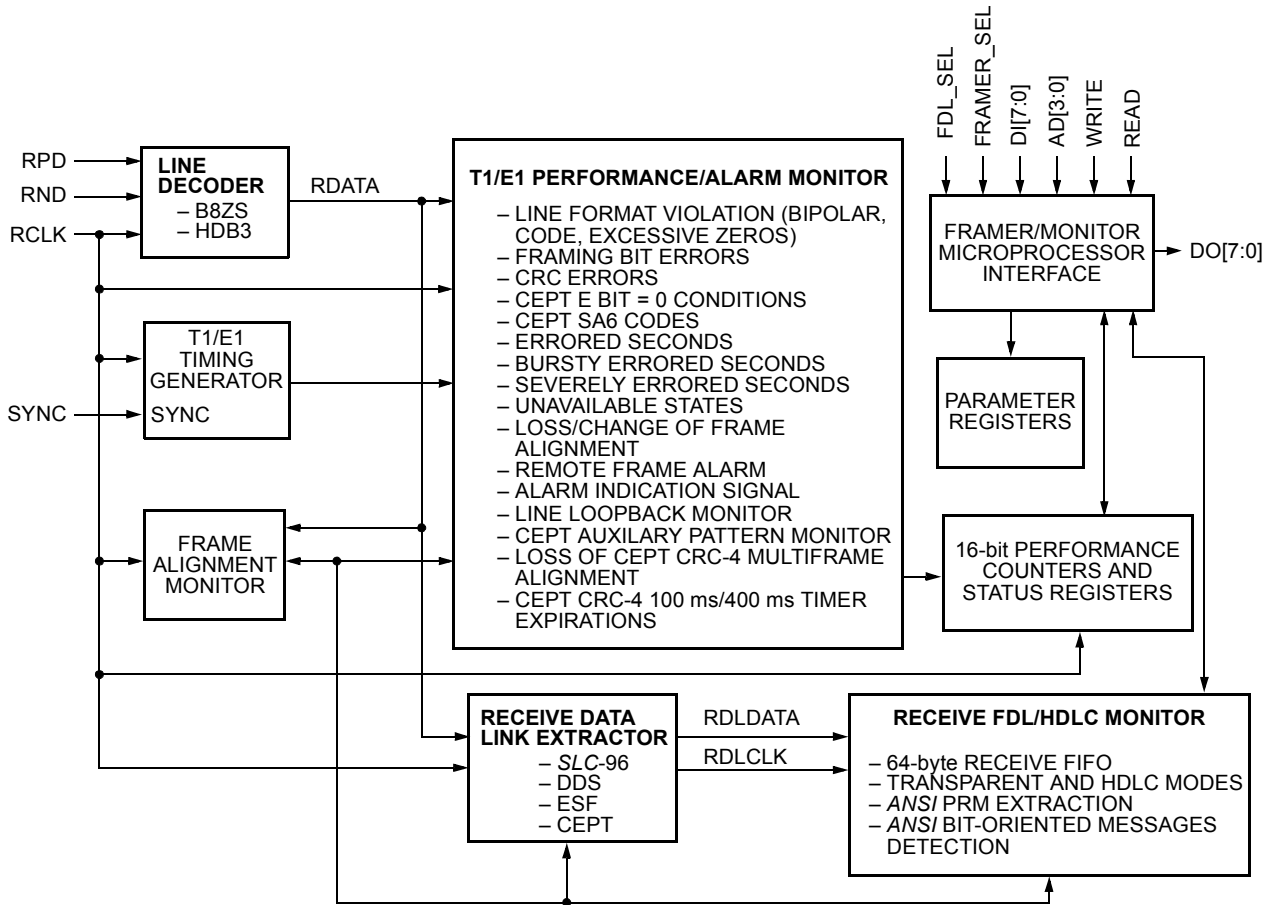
FDL_SEL
FRAMER_SEL
DI[7:0]
AD[3:0]
WRITE
READ

RPD
RND
RCLK

LINE DECODER
– B8ZS
– HDB3

RDATA

T1/E1 PERFORMANCE/ALARM MONITOR
– LINE FORMAT VIOLATION (BIPOLAR, CODE, EXCESSIVE ZEROS)
– FRAMING BIT ERRORS
– CRC ERRORS
– CEPT E BIT = 0 CONDITIONS
– CEPT SA6 CODES
– ERRORED SECONDS
– BURSTY ERRORED SECONDS
– SEVERELY ERRORED SECONDS
– UNAVAILABLE STATES
– LOSS/CHANGE OF FRAME ALIGNMENT
– REMOTE FRAME ALARM
– ALARM INDICATION SIGNAL
– LINE LOOPBACK MONITOR
– CEPT AUXILARY PATTERN MONITOR
– LOSS OF CEPT CRC-4 MULTIFRAME ALIGNMENT
– CEPT CRC-4 100 ms/400 ms TIMER EXPIRATIONS

FRAMER/MONITOR MICROPROCESSOR INTERFACE

DO[7:0]

T1/E1 TIMING GENERATOR

SYNC
SYNC

PARAMETER REGISTERS

FRAME ALIGNMENT MONITOR

16-bit PERFORMANCE COUNTERS AND STATUS REGISTERS

RECEIVE DATA LINK EXTRACTOR
– SLC-96
– DDS
– ESF
– CEPT

RDLDATA
RDLCLK

RECEIVE FDL/HDLC MONITOR
– 64-byte RECEIVE FIFO
– TRANSPARENT AND HDLC MODES
– ANSI PRM EXTRACTION
– ANSI BIT-ORIENTED MESSAGES DETECTION